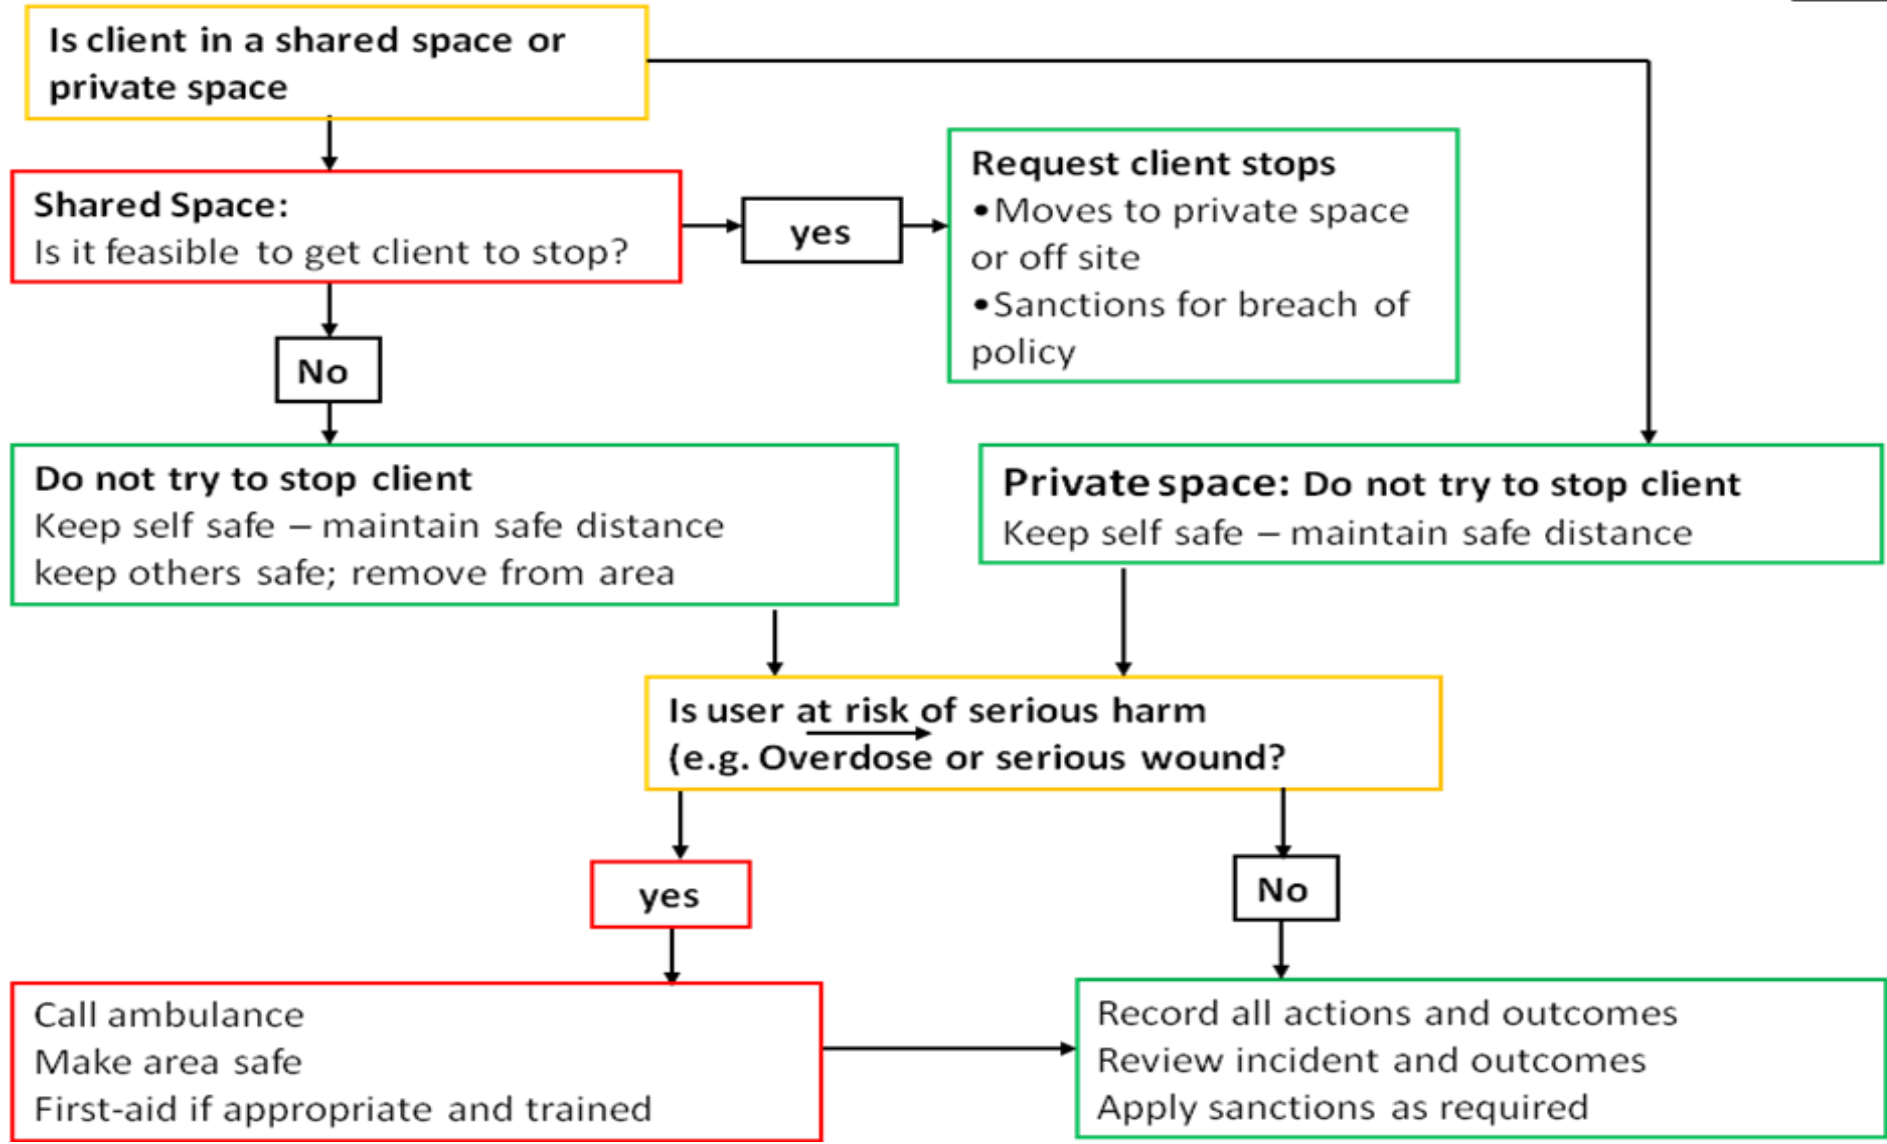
Is client in a shared space or private space

Shared Space:
Is it feasible to get client to stop?

yes

Request client stops
•Moves to private space or off site
•Sanctions for breach of policy

No

Do not try to stop client
Keep self safe – maintain safe distance
keep others safe; remove from area

Private space: Do not try to stop client
Keep self safe – maintain safe distance

Is user at risk of serious harm
(e.g. Overdose or serious wound?

yes

No

Call ambulance
Make area safe
First-aid if appropriate and trained

Record all actions and outcomes
Review incident and outcomes
Apply sanctions as required